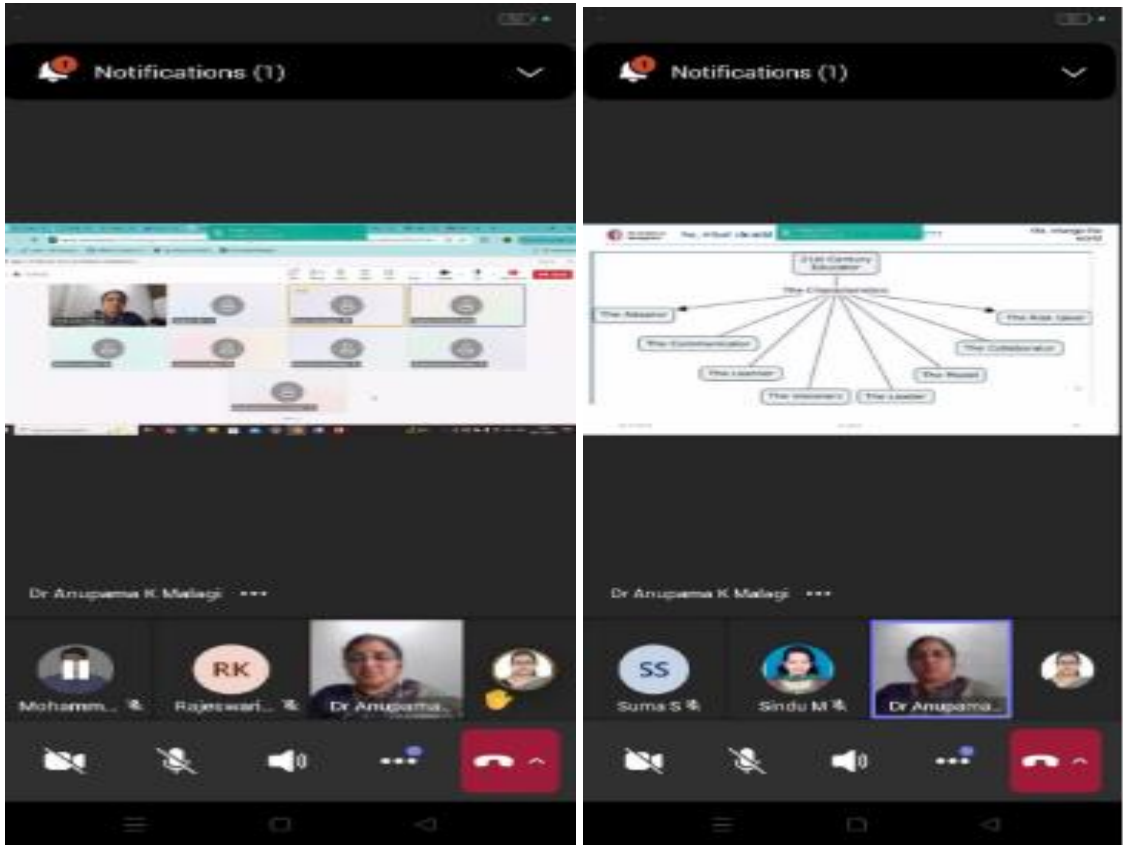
Notifications (1)

Dr Anupama K Malagi •••

Mohamm...

RK

Rajeswari...

Dr Anupama...

Notifications (1)

21st Century Educator

The Characteristics

The Master

The Communicator

The Learner

The Visionary

The Leader

The Model

The Collaborator

The Risk taker

Dr Anupama K Malagi •••

SS

Suma S

Sindu M

Dr Anupama...